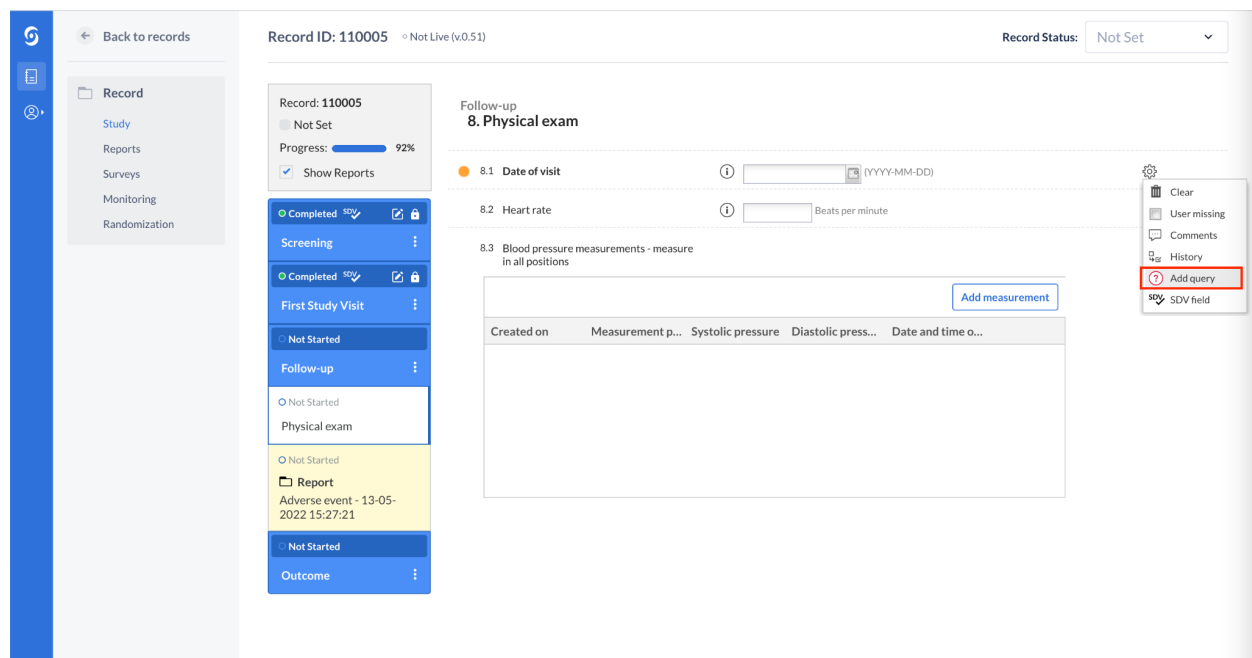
Back to records

Record
Study
Reports
Surveys
Monitoring
Randomization

Record ID: 110005 Not Live (v.0.51)

Record Status: Not Set

Record: 110005
Not Set
Progress: 92%
Show Reports

Completed SDV
Screening

Completed SDV
First Study Visit

Not Started
Follow-up

Not Started
Physical exam

Not Started
Report
Adverse event - 13-05-2022 15:27:21

Not Started
Outcome

Follow-up
8. Physical exam

8.1 Date of visit (YYYY-MM-DD)

8.2 Heart rate Beats per minute

8.3 Blood pressure measurements - measure in all positions

Add measurement

| Created on | Measurement p... | Systolic pressure | Diastolic press... | Date and time o... |
|---|---|---|---|---|

Clear
User missing
Comments
History
Add query
SDV field